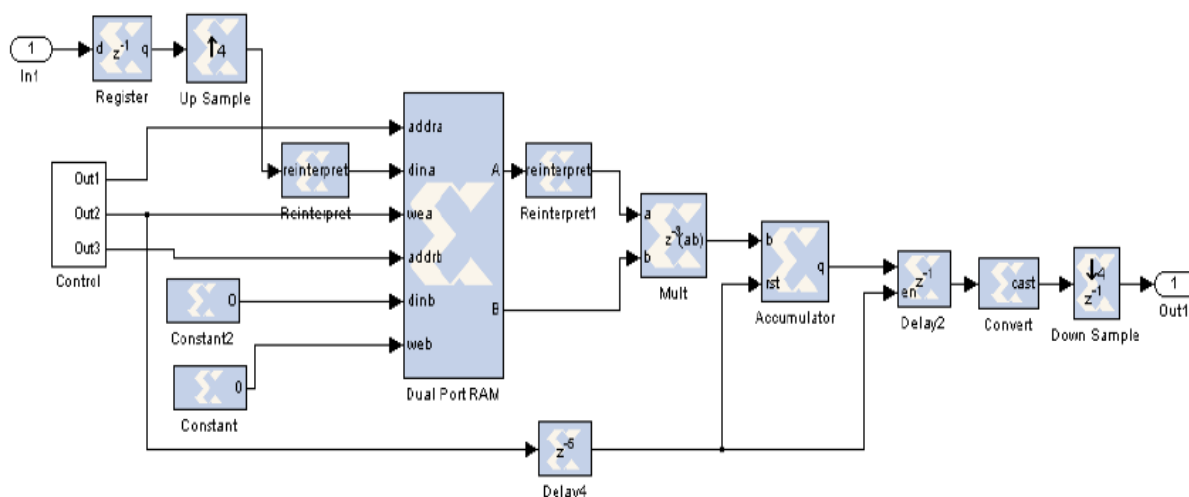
1
In1
d $z^{-1}$ q
Register
↑4
Up Sample
Out1
Out2
Out3
Control
reinterpret
Reinterpret
addra
dina
wea
addrb
dinb
web
A
B
Dual Port RAM
0
Constant2
0
Constant
reinterpret
Reinterpret1
a
b
$z^{-3}(ab)$
Mult
b
rst
q
Accumulator
en $z^{-1}$
Delay2
cast
Convert
↓4
$z^{-1}$
Down Sample
1
Out1
$z^{-5}$
Delay4